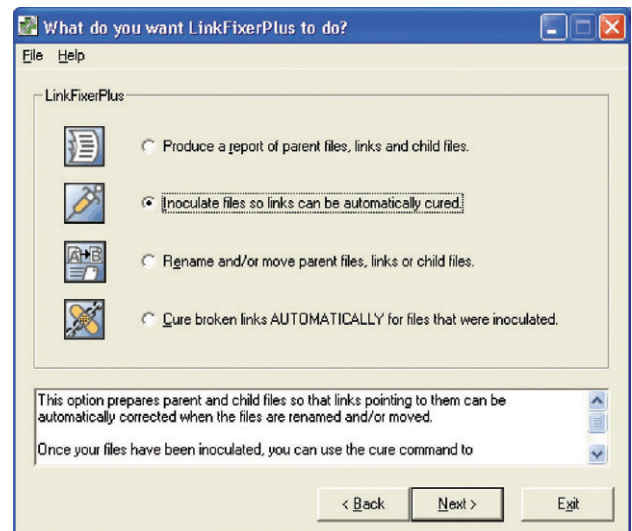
What do you want LinkFixerPlus to do?

File Help

LinkFixerPlus

Produce a report of parent files, links and child files.

Inoculate files so links can be automatically cured.

Rename and/or move parent files, links or child files.

Cure broken links AUTOMATICALLY for files that were inoculated.

A→B

This option prepares parent and child files so that links pointing to them can be automatically corrected when the files are renamed and/or moved.

Once your files have been inoculated, you can use the cure command to

< Back Next > Exit